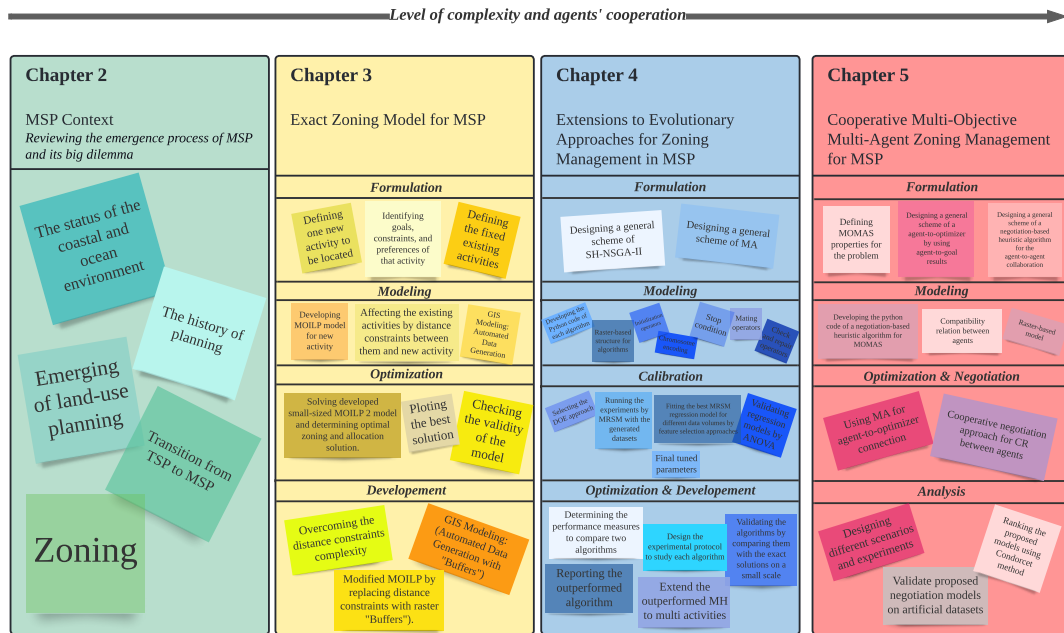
Level of complexity and agents' cooperation

Chapter 2

MSP Context

Reviewing the emergence process of MSP and its big dilemma

The status of the coastal and ocean environment

The history of planning

Emerging of land-use planning

Transition from TSP to MSP

Zoning

Chapter 3

Exact Zoning Model for MSP

Formulation

Defining one new activity to be located

Identifying goals, constraints, and preferences of that activity

Defining the fixed existing activities

Modeling

Developing MOILP model for new activity

Affecting the existing activities by distance constraints between them and new activity

GIS Modeling: Automated Data Generation

Optimization

Solving developed small-sized MOILP 2 model and determining optimal zoning and allocation solution.

Ploting the best solution

Checking the validity of the model

Developement

Overcoming the distance constraints complexity

GIS Modeling: (Automated Data Generation with "Buffers")

Modified MOILP by replacing distance constraints with raster "Buffers").

Chapter 4

Extensions to Evolutionary Approaches for Zoning Management in MSP

Formulation

Designing a general scheme of SH-NSGA-II

Designing a general scheme of MA

Modeling

Developing the Python code of each algorithm

Raster-based structure for algorithms

Initialization operator

Chromosome encoding

Stop condition

Mating operators

Check and repair operators

Calibration

Selecting the DOE approach

Running the experiments by MRSM with the generated datasets

Fitting the best MRSM regression model for different data volumes by feature selection approaches

Validating regression models by ANOVA

Final tuned parameters

Optimization & Developement

Determining the performance measures to compare two algorithms

Design the experimental protocol to study each algorithm

Validating the algorithms by comparing them with the exact solutions on a small scale

Reporting the outperformed algorithm

Extend the outperformed MH to multi activities

Chapter 5

Cooperative Multi-Objective Multi-Agent Zoning Management for MSP

Formulation

Defining MOMAS properties for the problem

Designing a general scheme of a agent-to-optimizer by using agent-to-goal results

Designing a general scheme of a negotiation-based heuristic algorithm for the agent-to-agent collaboration

Modeling

Developing the python code of a negotiation-based heuristic algorithm for MOMAS

Compatibility relation between agents

Raster-based model

Optimization & Negotiation

Using MA for agent-to-optimizer connection

Cooperative negotiation approach for CR between agents

Analysis

Designing different scenarios and experiments

Ranking the proposed models using Condorcet method

Validate proposed negotiation models on artificial datasets